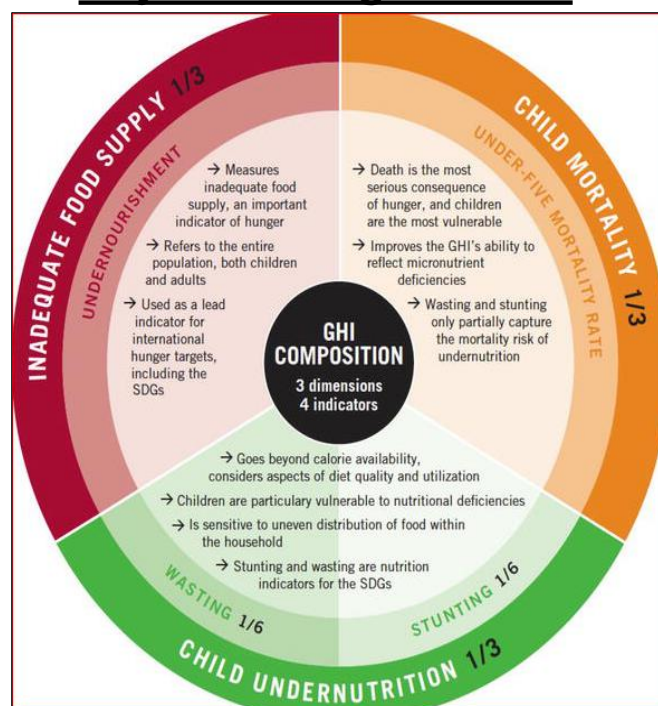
INADEQUATE FOOD SUPPLY 1/3

UNDERNOURISHMENT

→ Measures inadequate food supply, an important indicator of hunger

→ Refers to the entire population, both children and adults

→ Used as a lead indicator for international hunger targets, including the SDGs

CHILD MORTALITY 1/3

UNDER-FIVE MORTALITY RATE

→ Death is the most serious consequence of hunger, and children are the most vulnerable

→ Improves the GHI's ability to reflect micronutrient deficiencies

→ Wasting and stunting only partially capture the mortality risk of undernutrition

GHI COMPOSITION

3 dimensions
4 indicators

→ Goes beyond calorie availability, considers aspects of diet quality and utilization

→ Children are particulary vulnerable to nutritional deficiencies

→ Is sensitive to uneven distribution of food within the household

→ Stunting and wasting are nutrition indicators for the SDGs

WASTING 1/6

STUNTING 1/6

CHILD UNDERNUTRITION 1/3